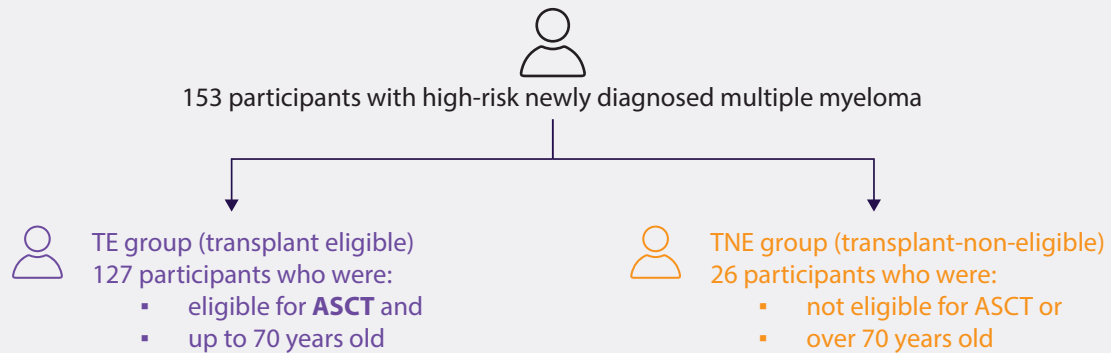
153 participants with high-risk newly diagnosed multiple myeloma

TE group (transplant eligible)
127 participants who were:
- eligible for **ASCT** and
- up to 70 years old

TNE group (transplant-non-eligible)
26 participants who were:
- not eligible for ASCT or
- over 70 years old